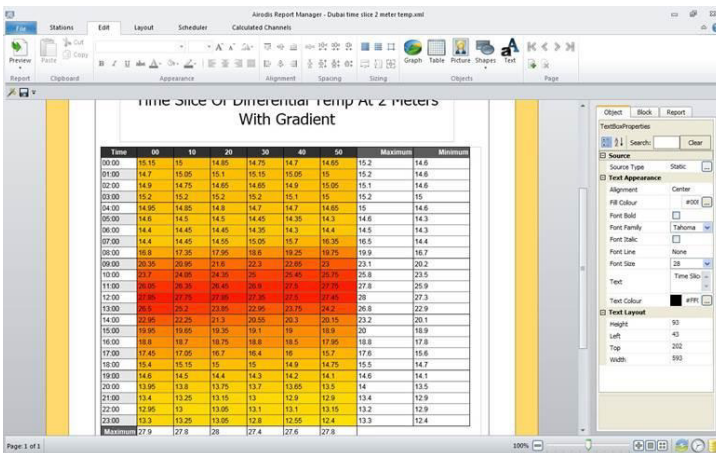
Airodis Report Manager - Dubai time slice 2 meter temp.xml

File Stations Edit Layout Scheduler Calculated Channels

Preview Paste Cut Copy Report Clipboard Appearance Alignment Spacing Sizing Graph Table Picture Shapes Text Objects Page

Time Slice Of Differential Temp At 2 Meters With Gradient

| Time | 00 | 10 | 20 | 30 | 40 | 50 | Maximum | Minimum |
|---|---|---|---|---|---|---|---|---|
| 00:00 | 15.15 | 15 | 14.85 | 14.75 | 14.7 | 14.65 | 15.2 | 14.6 |
| 01:00 | 14.7 | 15.05 | 15.1 | 15.15 | 15.05 | 15 | 15.2 | 14.6 |
| 02:00 | 14.9 | 14.75 | 14.65 | 14.65 | 14.9 | 15.05 | 15.1 | 14.6 |
| 03:00 | 15.2 | 15.2 | 15.2 | 15.2 | 15.1 | 15 | 15.2 | 15 |
| 04:00 | 14.95 | 14.85 | 14.8 | 14.7 | 14.7 | 14.65 | 15 | 14.6 |
| 05:00 | 14.6 | 14.5 | 14.5 | 14.45 | 14.35 | 14.3 | 14.6 | 14.3 |
| 06:00 | 14.4 | 14.45 | 14.45 | 14.35 | 14.3 | 14.4 | 14.5 | 14.3 |
| 07:00 | 14.4 | 14.45 | 14.55 | 15.05 | 15.7 | 16.35 | 16.5 | 14.4 |
| 08:00 | 16.8 | 17.35 | 17.95 | 18.6 | 19.25 | 19.75 | 19.9 | 16.7 |
| 09:00 | 20.35 | 20.95 | 21.8 | 22.3 | 22.65 | 23 | 23.1 | 20.2 |
| 10:00 | 23.7 | 24.05 | 24.35 | 25 | 25.45 | 25.75 | 25.8 | 23.5 |
| 11:00 | 26.05 | 26.35 | 26.45 | 26.9 | 27.5 | 27.75 | 27.8 | 25.9 |
| 12:00 | 27.85 | 27.75 | 27.85 | 27.35 | 27.5 | 27.45 | 28 | 27.3 |
| 13:00 | 26.5 | 25.2 | 23.85 | 22.95 | 23.75 | 24.2 | 26.8 | 22.9 |
| 14:00 | 22.95 | 22.25 | 21.3 | 20.55 | 20.3 | 20.15 | 23.2 | 20.1 |
| 15:00 | 19.95 | 19.65 | 19.35 | 19.1 | 19 | 18.9 | 20 | 18.9 |
| 16:00 | 18.8 | 18.7 | 18.75 | 18.8 | 18.5 | 17.95 | 18.8 | 17.8 |
| 17:00 | 17.45 | 17.05 | 16.7 | 16.4 | 16 | 15.7 | 17.6 | 15.6 |
| 18:00 | 15.4 | 15.15 | 15 | 15 | 14.9 | 14.75 | 15.5 | 14.7 |
| 19:00 | 14.6 | 14.5 | 14.4 | 14.3 | 14.2 | 14.1 | 14.6 | 14.1 |
| 20:00 | 13.95 | 13.8 | 13.75 | 13.7 | 13.65 | 13.5 | 14 | 13.5 |
| 21:00 | 13.4 | 13.25 | 13.15 | 13 | 12.9 | 12.9 | 13.4 | 12.9 |
| 22:00 | 12.95 | 13 | 13.05 | 13.1 | 13.1 | 13.15 | 13.2 | 12.9 |
| 23:00 | 13.3 | 13.25 | 13.05 | 12.8 | 12.55 | 12.4 | 13.3 | 12.4 |
| Maximum | 27.9 | 27.8 | 28 | 27.4 | 27.6 | 27.8 | | |

Object Block Report
TextBoxProperties
Search: Clear
Source
Source Type Static
Text Appearance
Alignment Center
Fill Colour #00f
Font Bold
Font Family Tahoma
Font Italic
Font Line None
Font Size 28
Text Time Slic
Text Colour #FF
Text Layout
Height 93
Left 43
Top 202
Width 593

Page: 1 of 1
100%